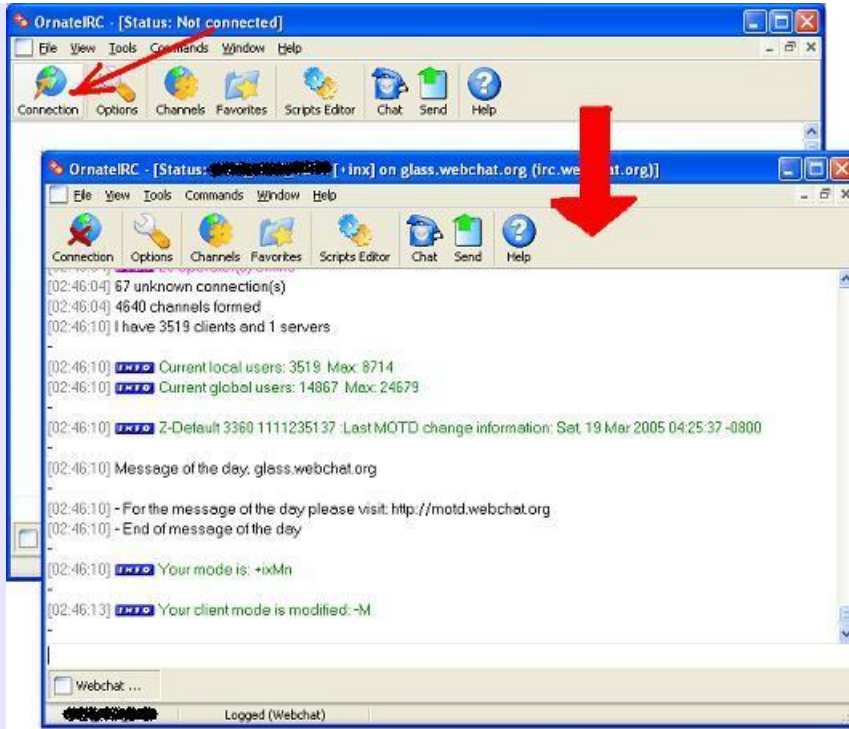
OrnateIRC - [Status: Not connected]

File View Tools Commands Window Help

Connection Options Channels Favorites Scripts Editor Chat Send Help

OrnateIRC - [Status: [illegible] [+inx] on glass.webchat.org (irc.web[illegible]at.org)]

File View Tools Commands Window Help

Connection Options Channels Favorites Scripts Editor Chat Send Help

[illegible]

[02:46:04] 67 unknown connection(s)
[02:46:04] 4640 channels formed
[02:46:10] I have 3519 clients and 1 servers
-
[02:46:10] INFO Current local users: 3519 Max: 8714
[02:46:10] INFO Current global users: 14867 Max: 24679
-
[02:46:10] INFO Z-Default 3360 1111235137 :Last MOTD change information: Sat, 19 Mar 2005 04:25:37 -0800
-
[02:46:10] Message of the day. glass.webchat.org
-
[02:46:10] - For the message of the day please visit: http://motd.webchat.org
[02:46:10] - End of message of the day
-
[02:46:10] INFO Your mode is: +ixMn
-
[02:46:13] INFO Your client mode is modified: -M

Webchat ...

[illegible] Logged (Webchat)